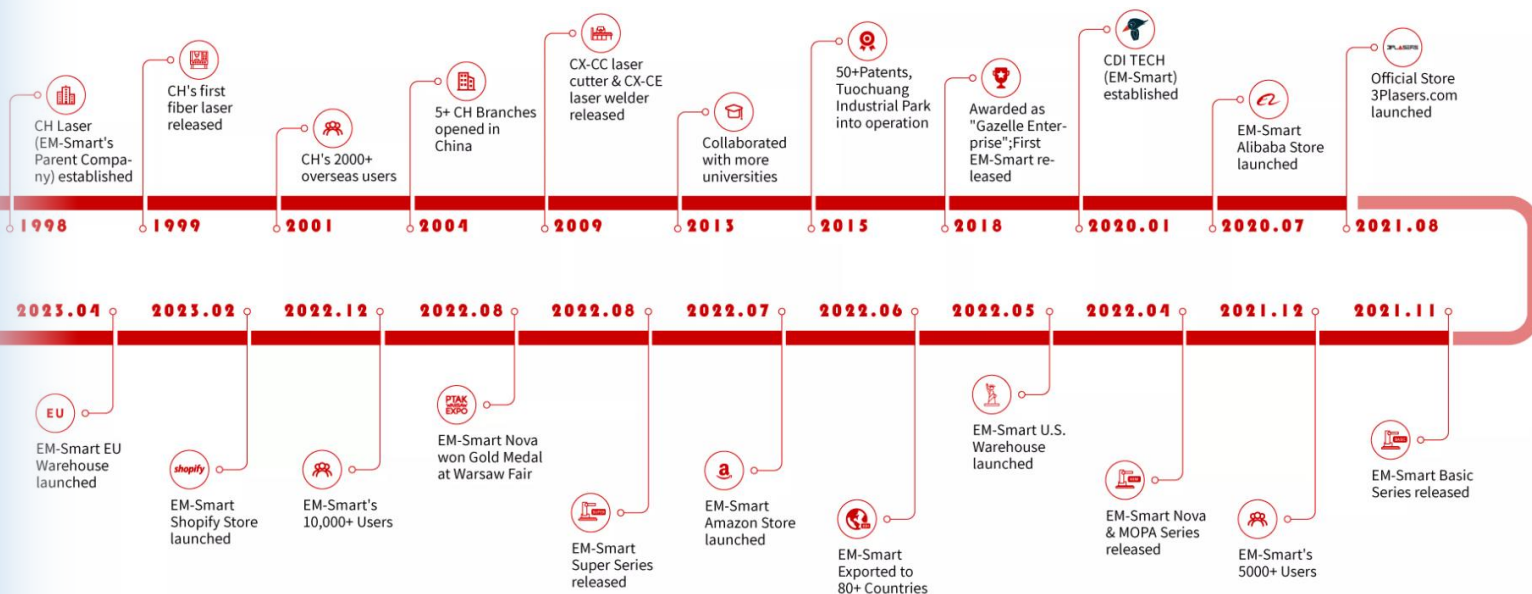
CH Laser (EM-Smart's Parent Company) established

1998

CH's first fiber laser released

1999

CH's 2000+ overseas users

2001

5+ CH Branches opened in China

2004

CX-CC laser cutter & CX-CE laser welder released

2009

Collaborated with more universities

2013

50+Patents, Tuochuang Industrial Park into operation

2015

Awarded as "Gazelle Enterprise";First EM-Smart released

2018

CDI TECH (EM-Smart) established

2020.01

EM-Smart Alibaba Store launched

2020.07

3PLASERS

Official Store 3Plasers.com launched

2021.08

2021.11

EM-Smart Basic Series released

2021.12

EM-Smart's 5000+ Users

2022.04

EM-Smart Nova & MOPA Series released

2022.05

EM-Smart U.S. Warehouse launched

2022.06

EM-Smart Exported to 80+ Countries

2022.07

EM-Smart Amazon Store launched

2022.08

EM-Smart Super Series released

2022.08

PTAK WARSAW EXPO

EM-Smart Nova won Gold Medal at Warsaw Fair

2022.12

EM-Smart's 10,000+ Users

2023.02

shopify

EM-Smart Shopify Store launched

2023.04

EU

EM-Smart EU Warehouse launched